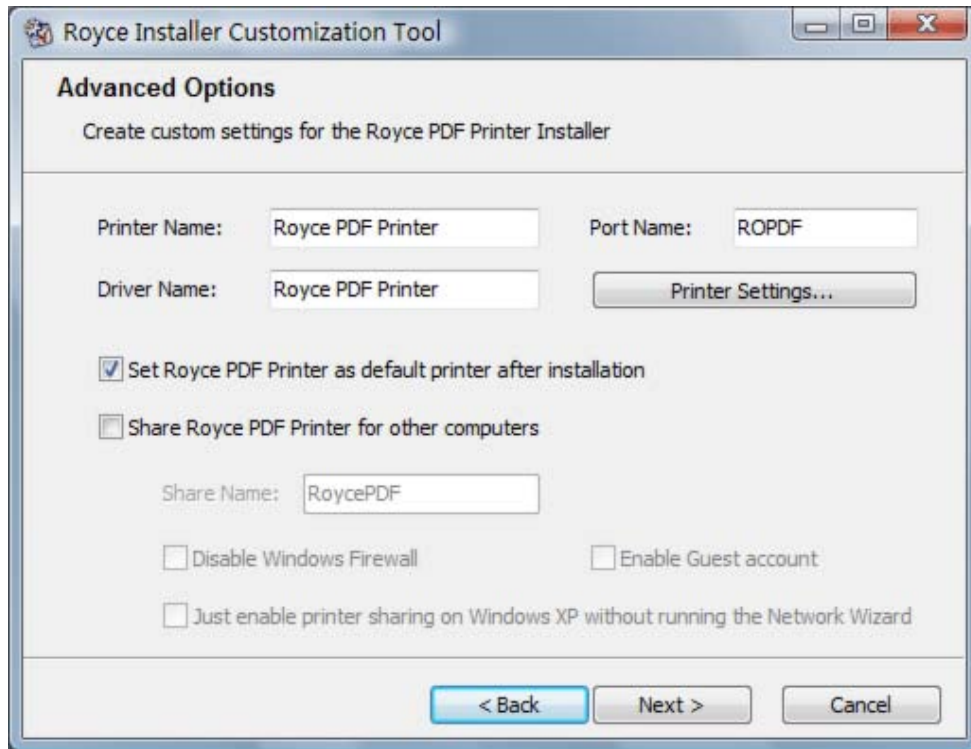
Royce Installer Customization Tool

Advanced Options

Create custom settings for the Royce PDF Printer Installer

Printer Name: Royce PDF Printer

Port Name: ROPDF

Driver Name: Royce PDF Printer

Printer Settings...

Set Royce PDF Printer as default printer after installation

Share Royce PDF Printer for other computers

Share Name: RoycePDF

Disable Windows Firewall

Enable Guest account

Just enable printer sharing on Windows XP without running the Network Wizard

< Back

Next >

Cancel